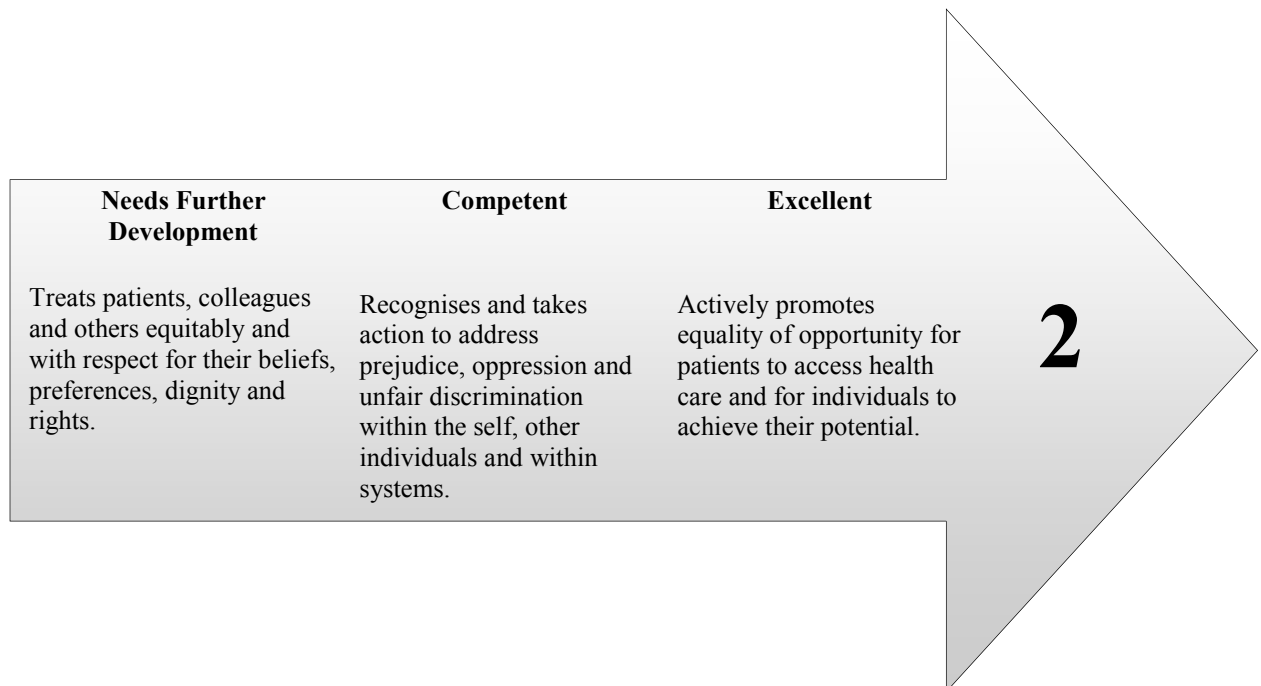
**Needs Further Development**

Treats patients, colleagues and others equitably and with respect for their beliefs, preferences, dignity and rights.

**Competent**

Recognises and takes action to address prejudice, oppression and unfair discrimination within the self, other individuals and within systems.

**Excellent**

Actively promotes equality of opportunity for patients to access health care and for individuals to achieve their potential.

**2**